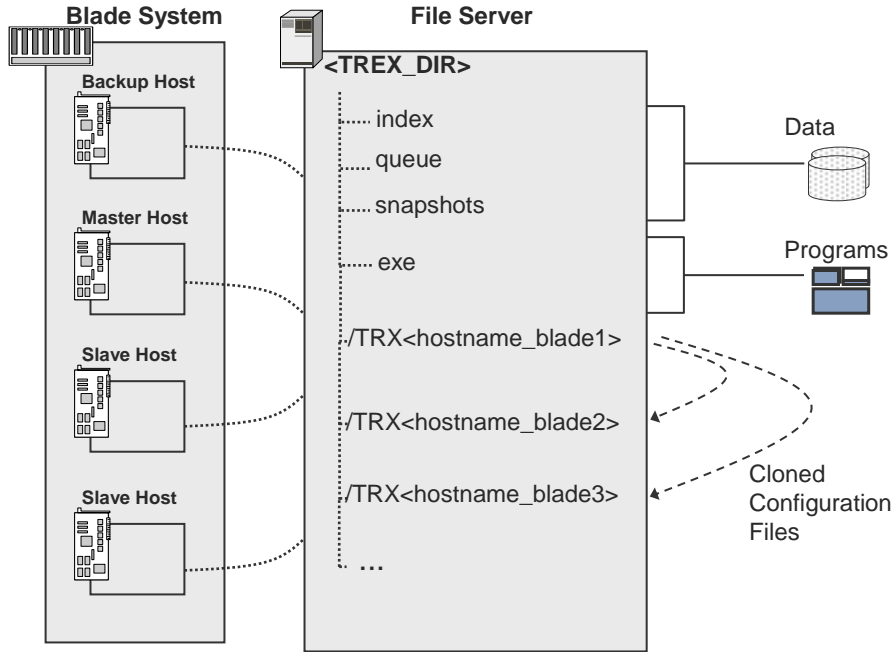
Blade System

Backup Host

Master Host

Slave Host

Slave Host

File Server

<TREX_DIR>

index

queue

snapshots

exe

/TRX<hostname_blade1>

/TRX<hostname_blade2>

/TRX<hostname_blade3>

...

Data

Programs

Cloned Configuration Files